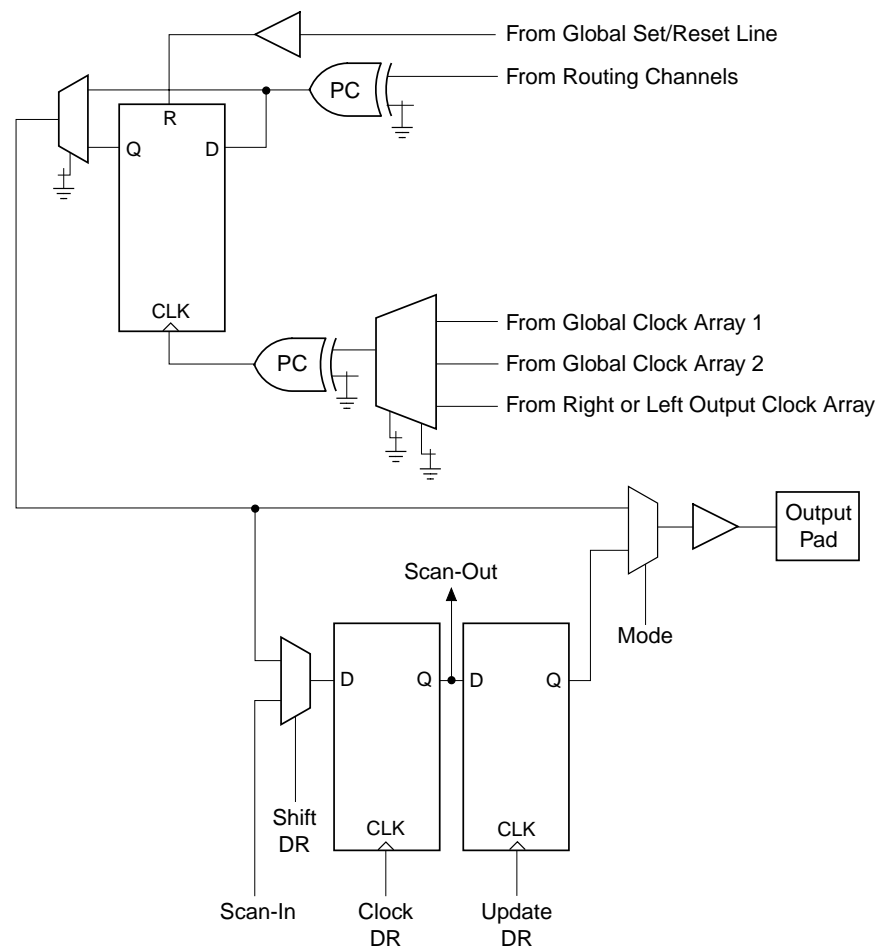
From Global Set/Reset Line
From Routing Channels
PC
R
Q
D
CLK
PC
From Global Clock Array 1
From Global Clock Array 2
From Right or Left Output Clock Array
Output Pad
Scan-Out
Mode
D
Q
D
Q
CLK
CLK
Shift DR
Scan-In
Clock DR
Update DR